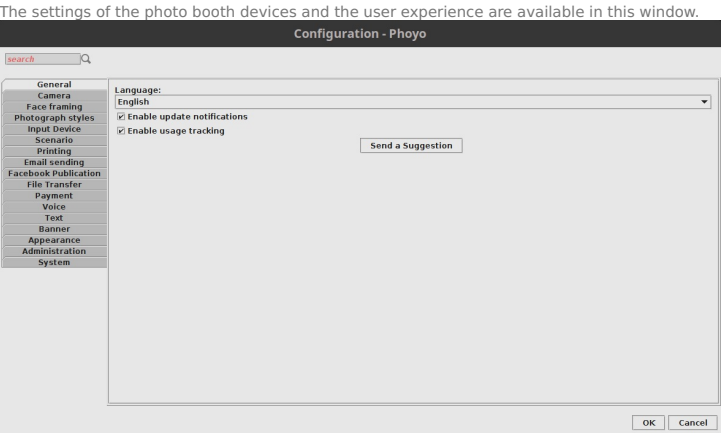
The settings of the photo booth devices and the user experience are available in this window.

Configuration - Phoyo

search

General
Camera
Face framing
Photograph styles
Input Device
Scenario
Printing
Email sending
Facebook Publication
File Transfer
Payment
Voice
Text
Banner
Appearance
Administration
System

Language:
English
☑ Enable update notifications
☑ Enable usage tracking
Send a Suggestion

OK Cancel